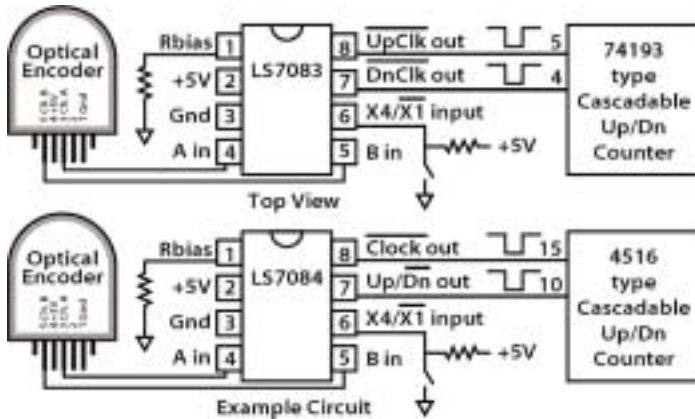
Optical Encoder

Rbias 1
+5V 2
Gnd 3
A in 4

LS7083

8 $\overline{\text{UpClk}}$ out
7 $\overline{\text{DnClk}}$ out
6 X4/$\overline{\text{X1}}$ input
5 B in

5
4

+5V

74193 type Cascadable Up/Dn Counter

Top View

Optical Encoder

Rbias 1
+5V 2
Gnd 3
A in 4

LS7084

8 $\overline{\text{Clock}}$ out
7 Up/$\overline{\text{Dn}}$ out
6 X4/$\overline{\text{X1}}$ input
5 B in

15
10

+5V

4516 type Cascadable Up/Dn Counter

Example Circuit